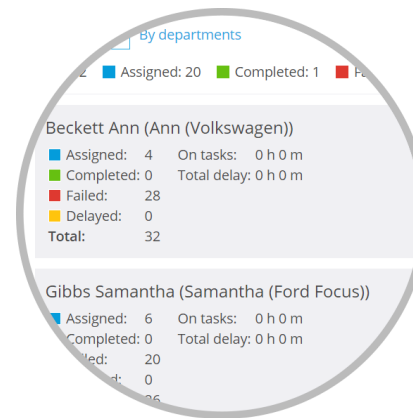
By departments

2 Assigned: 20 Completed: 1 Fa

Beckett Ann (Ann (Volkswagen))

| | | | |
|---|---|---|---|
| Assigned: | 4 | On tasks: | 0 h 0 m |
| Completed: | 0 | Total delay: | 0 h 0 m |
| Failed: | 28 | | |
| Delayed: | 0 | | |
| Total: | 32 | | |

Gibbs Samantha (Samantha (Ford Focus))

| | | | |
|---|---|---|---|
| Assigned: | 6 | On tasks: | 0 h 0 m |
| Completed: | 0 | Total delay: | 0 h 0 m |
| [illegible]iled: | 20 | | |
| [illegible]d: | 0 | | |
| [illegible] | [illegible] | | |